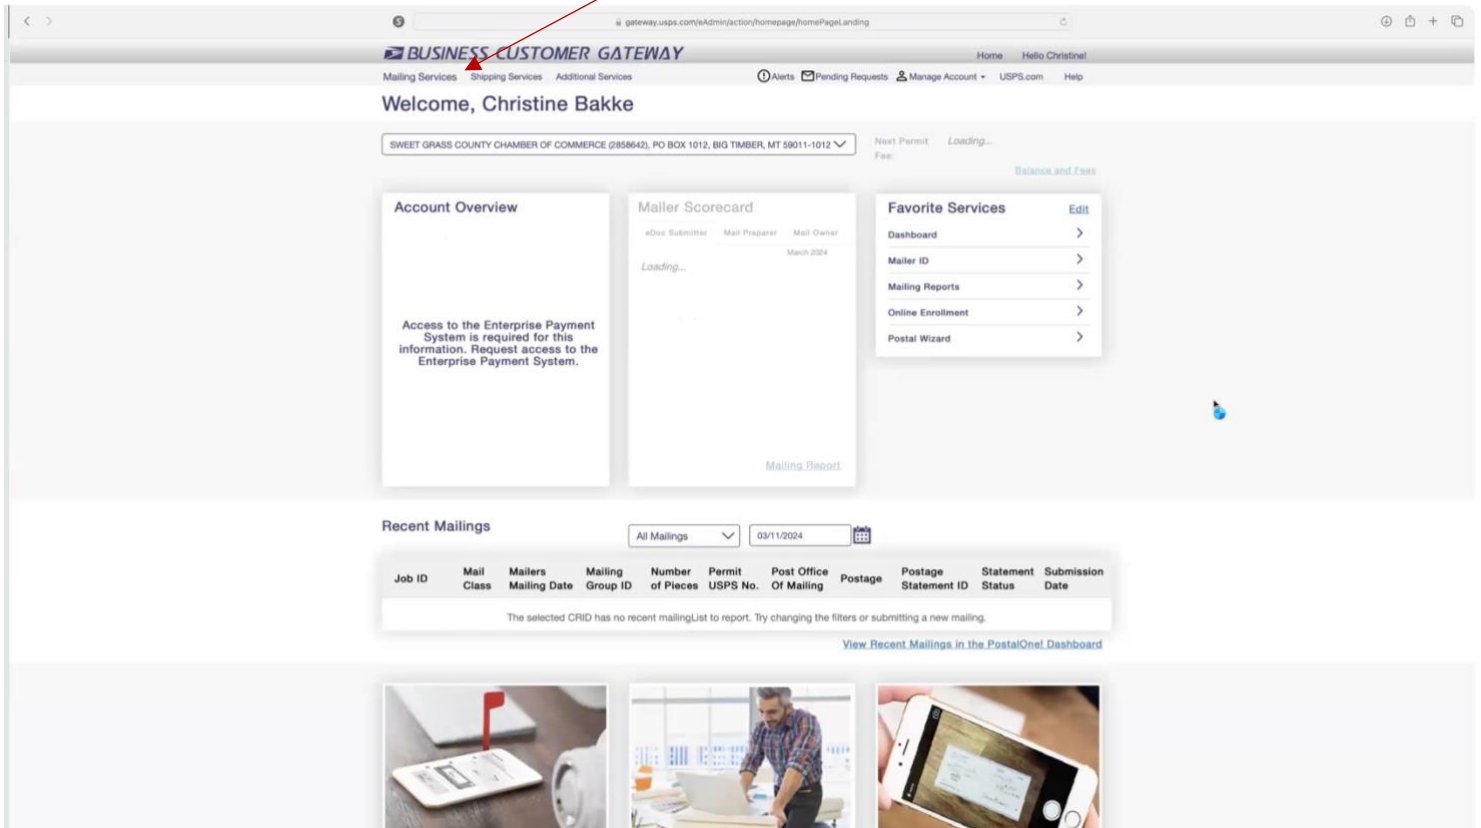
gateway.usps.com/eAdmin/action/homepage/homePageLanding

BUSINESS CUSTOMER GATEWAY

Home Hello Christine!

Mailing Services Shipping Services Additional Services

Alerts Pending Requests Manage Account USPS.com Help

Welcome, Christine Bakke

SWEET GRASS COUNTY CHAMBER OF COMMERCE (2858642), PO BOX 1012, BIG TIMBER, MT 59011-1012

Next Permit Fee: Loading...

Balance and Fees

Account Overview

Access to the Enterprise Payment System is required for this information. Request access to the Enterprise Payment System.

Mailer Scorecard

eDoc Submitter Mail Preparer Mail Owner

March 2024

Loading...

Mailing Report

Favorite Services Edit

Dashboard

Mailer ID

Mailing Reports

Online Enrollment

Postal Wizard

Recent Mailings

All Mailings

03/11/2024

| Job ID | Mail Class | Mailers Mailing Date | Mailing Group ID | Number of Pieces | Permit USPS No. | Post Office Of Mailing | Postage | Postage Statement ID | Statement Status | Submission Date |
|---|---|---|---|---|---|---|---|---|---|---|
| The selected CRID has no recent mailingList to report. Try changing the filters or submitting a new mailing. | | | | | | | | | | |

View Recent Mailings in the PostalOne! Dashboard